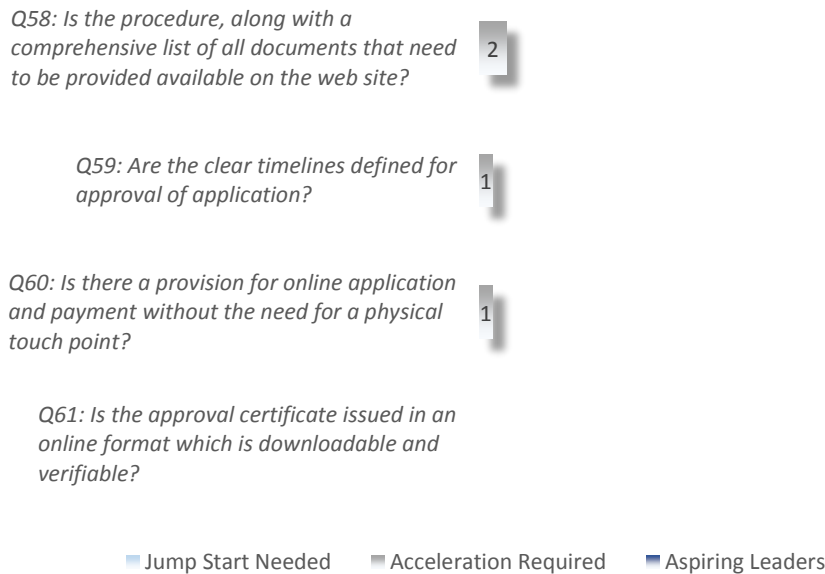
Q58: Is the procedure, along with a comprehensive list of all documents that need to be provided available on the web site?

2

Q59: Are the clear timelines defined for approval of application?

1

Q60: Is there a provision for online application and payment without the need for a physical touch point?

1

Q61: Is the approval certificate issued in an online format which is downloadable and verifiable?

Jump Start Needed Acceleration Required Aspiring Leaders